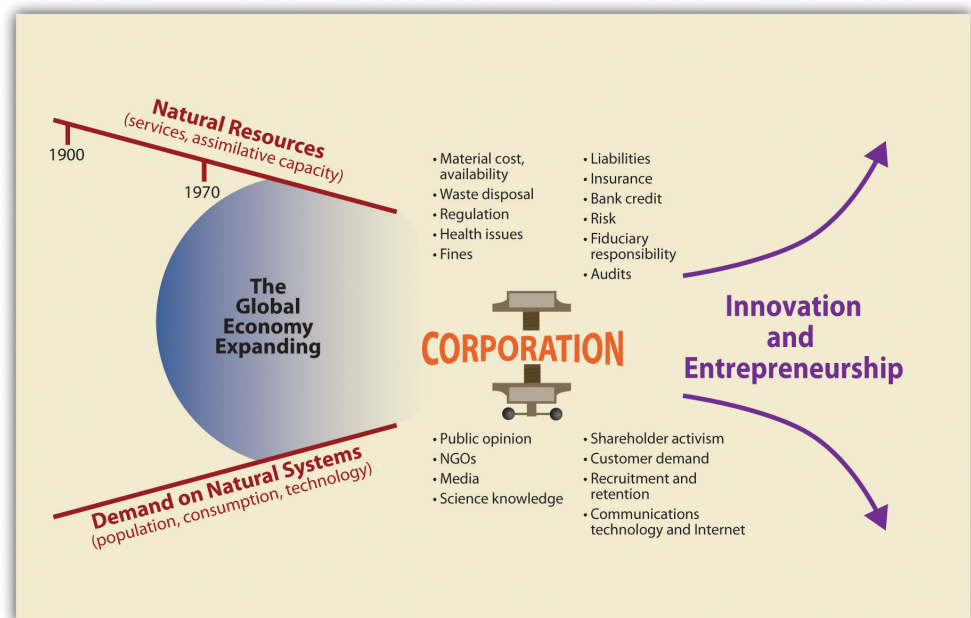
Natural Resources
(services, assimilative capacity)

1900

1970

The Global Economy Expanding

Demand on Natural Systems
(population, consumption, technology)

• Material cost, availability
• Waste disposal
• Regulation
• Health issues
• Fines

• Liabilities
• Insurance
• Bank credit
• Risk
• Fiduciary responsibility
• Audits

CORPORATION

• Public opinion
• NGOs
• Media
• Science knowledge

• Shareholder activism
• Customer demand
• Recruitment and retention
• Communications technology and Internet

Innovation and Entrepreneurship